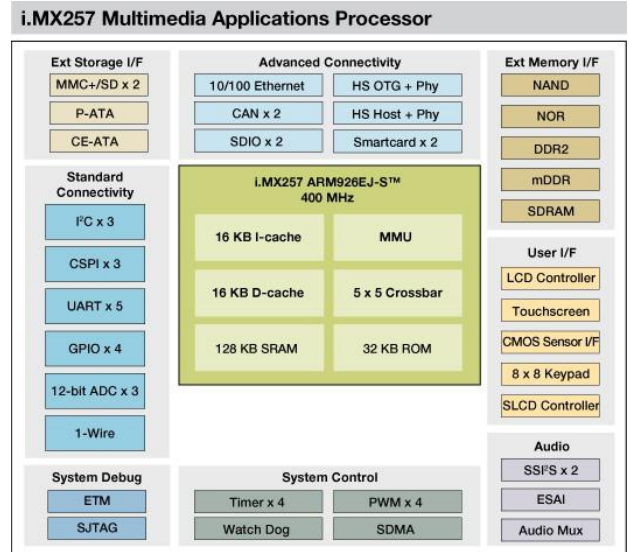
i.MX257 Multimedia Applications Processor

Ext Storage I/F
MMC+/SD x 2
P-ATA
CE-ATA

Advanced Connectivity
10/100 Ethernet
HS OTG + Phy
CAN x 2
HS Host + Phy
SDIO x 2
Smartcard x 2

Ext Memory I/F
NAND
NOR
DDR2
mDDR
SDRAM

Standard Connectivity
I²C x 3
CSPI x 3
UART x 5
GPIO x 4
12-bit ADC x 3
1-Wire

i.MX257 ARM926EJ-S™
400 MHz
16 KB I-cache
MMU
16 KB D-cache
5 x 5 Crossbar
128 KB SRAM
32 KB ROM

User I/F
LCD Controller
Touchscreen
CMOS Sensor I/F
8 x 8 Keypad
SLCD Controller

Audio
SSI²S x 2
ESAI
Audio Mux

System Debug
ETM
SJTAG

System Control
Timer x 4
PWM x 4
Watch Dog
SDMA